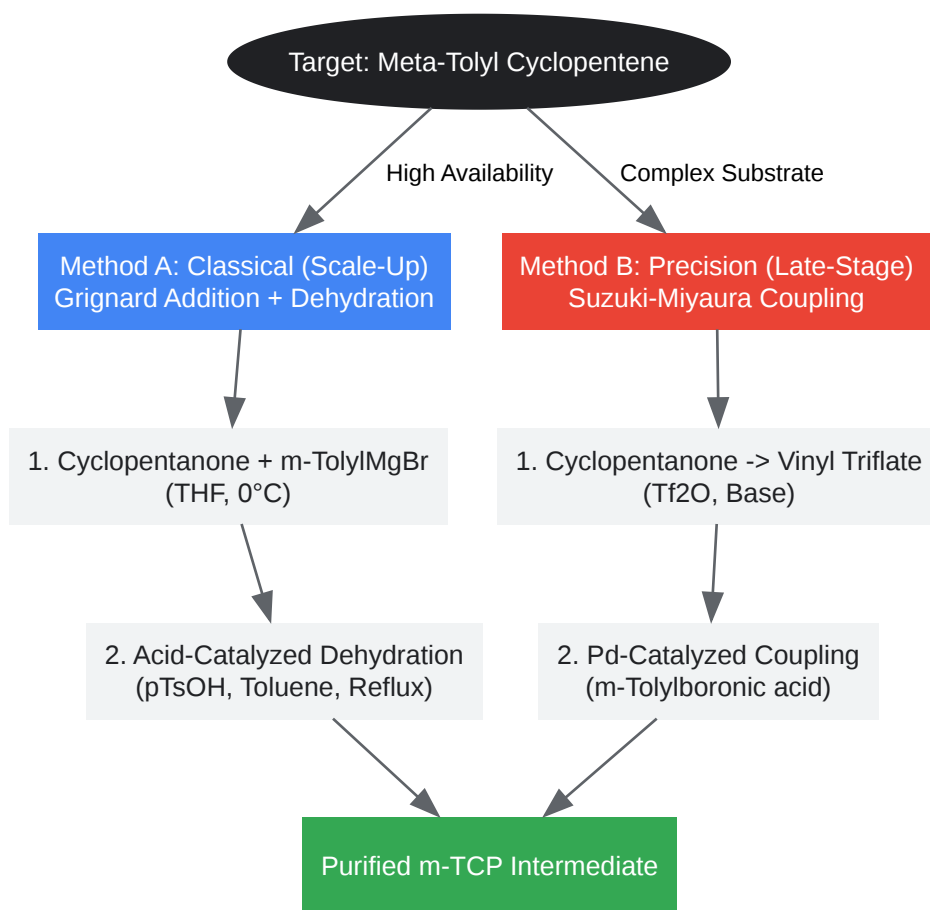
Target: Meta-Tolyl Cyclopentene

High Availability

Complex Substrate

Method A: Classical (Scale-Up)
Grignard Addition + Dehydration

Method B: Precision (Late-Stage)
Suzuki-Miyaura Coupling

1. Cyclopentanone + m-TolylMgBr
(THF, 0°C)

1. Cyclopentanone -> Vinyl Triflate
(Tf2O, Base)

2. Acid-Catalyzed Dehydration
(pTsOH, Toluene, Reflux)

2. Pd-Catalyzed Coupling
(m-Tolylboronic acid)

Purified m-TCP Intermediate